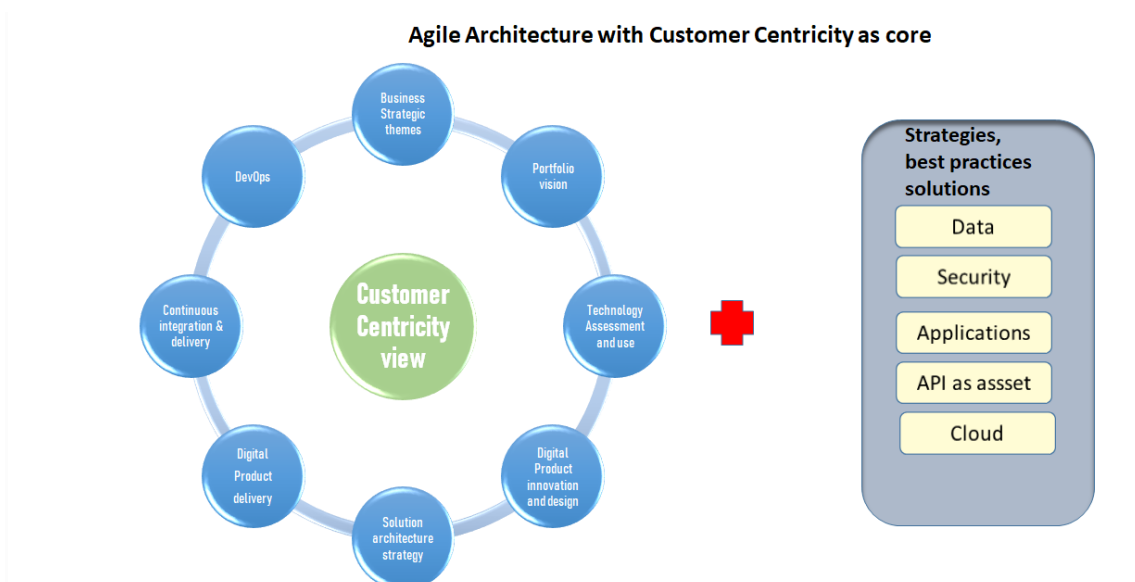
Agile Architecture with Customer Centricity as core

Business Strategic themes

Portfolio vision

Technology Assessment and use

Digital Product innovation and design

Solution architecture strategy

Digital Product delivery

Continuous integration & delivery

DevOps

Customer Centricity view

Strategies, best practices solutions

Data

Security

Applications

API as assset

Cloud